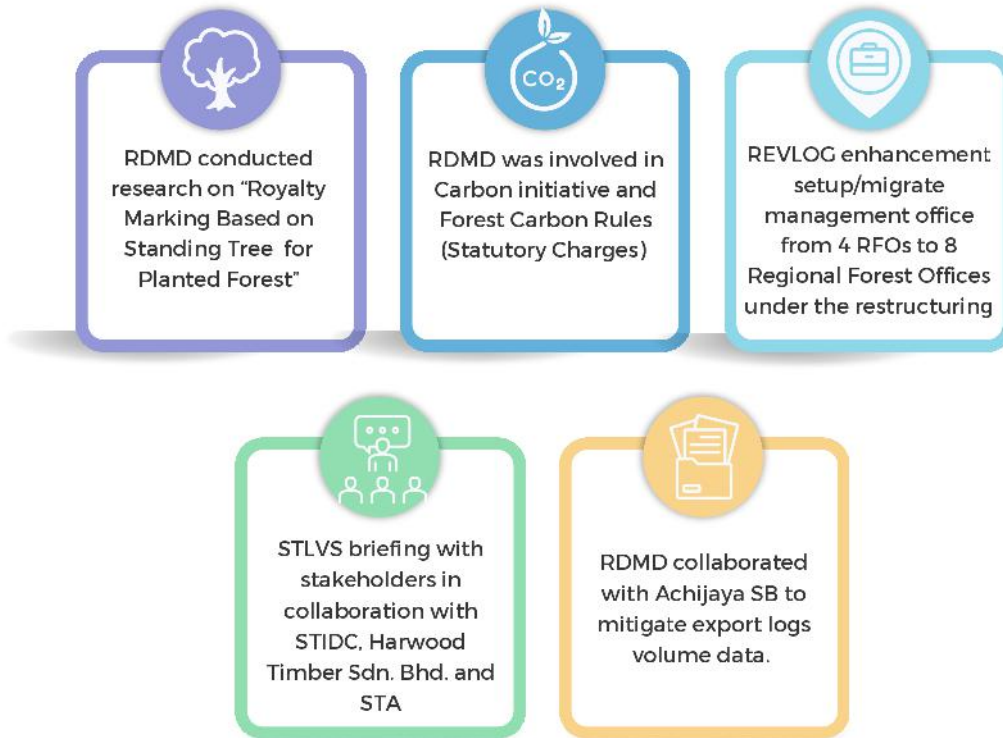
RDMD conducted research on "Royalty Marking Based on Standing Tree for Planted Forest"

$CO_2$

RDMD was involved in Carbon initiative and Forest Carbon Rules (Statutory Charges)

REVLOG enhancement setup/migrate management office from 4 RFOs to 8 Regional Forest Offices under the restructuring

STLVS briefing with stakeholders in collaboration with STIDC, Harwood Timber Sdn. Bhd. and STA

RDMD collaborated with Achijaya SB to mitigate export logs volume data.